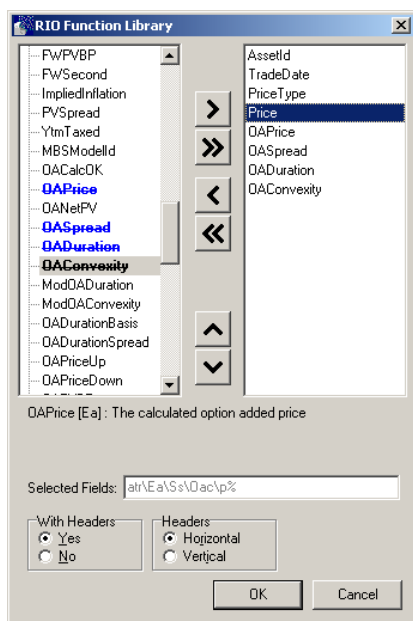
RIO Function Library

FWPVBP
FWSecond
ImpliedInflation
PVSpread
YtmTaxed
MBSModelId
OACalcOK
OAPrice
OANetPV
OASpread
OADuration
OAConvexity
ModOADuration
ModOAConvexity
OADurationBasis
OADurationSpread
OAPriceUp
OAPriceDown

AssetId
TradeDate
PriceType
Price
OAPrice
OASpread
OADuration
OAConvexity

OAPrice [Ea] : The calculated option added price

Selected Fields: atr\Ea\Ss\Oac\p%

With Headers
Yes
No

Headers
Horizontal
Vertical

OK
Cancel